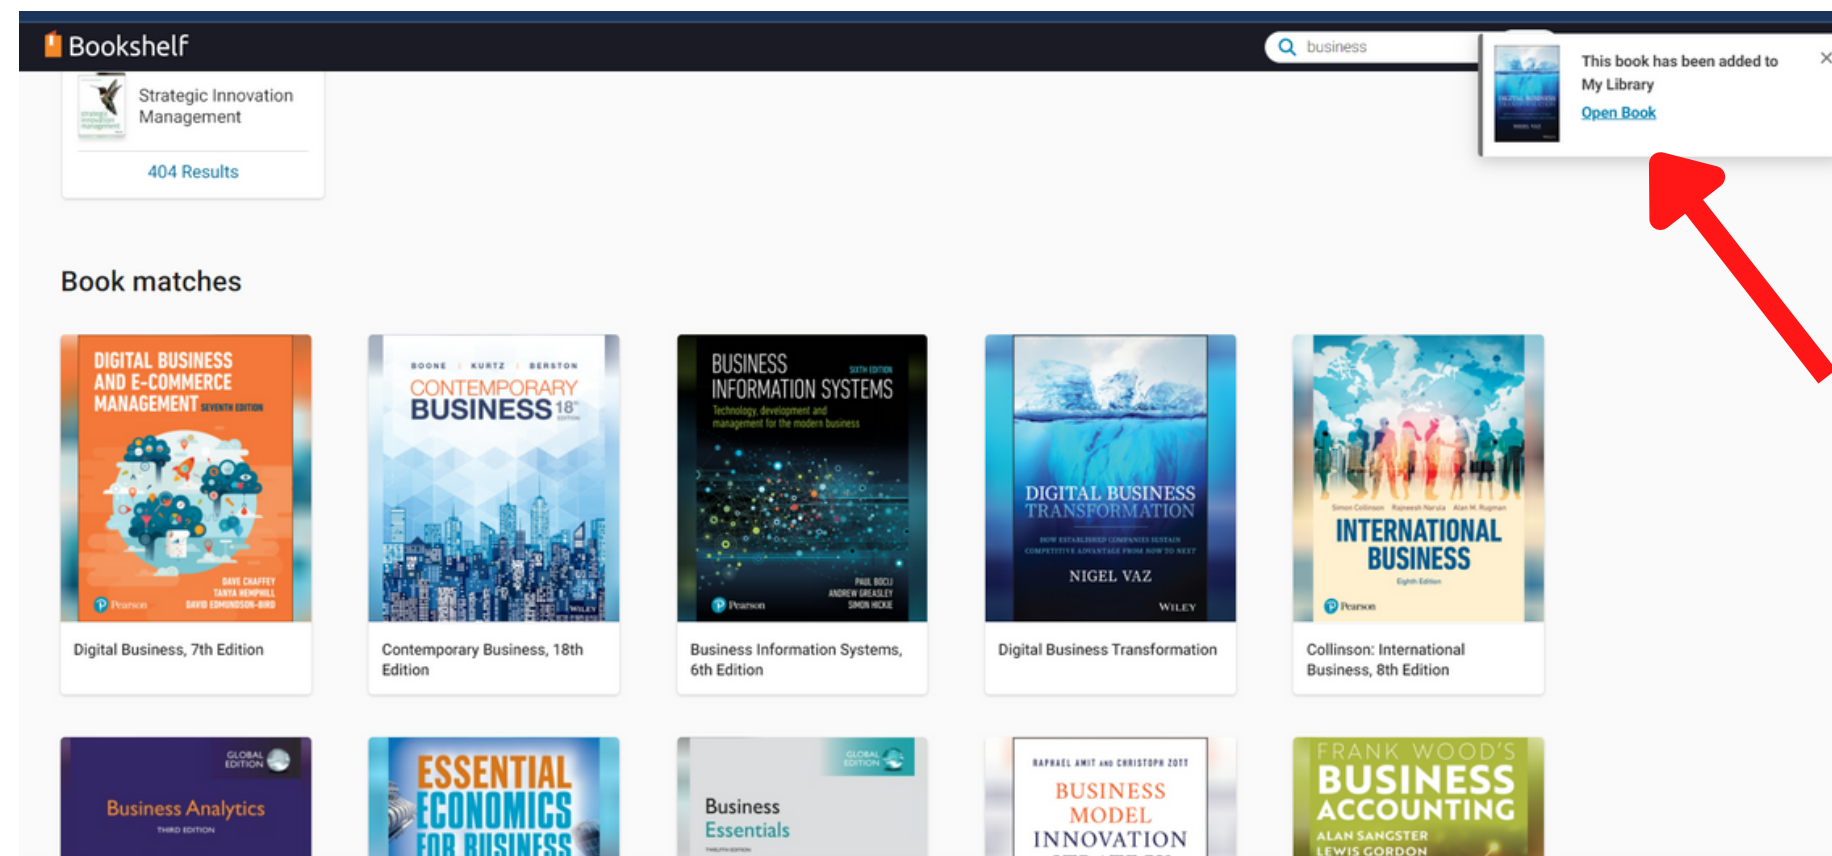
Bookshelf

business

This book has been added to My Library

Open Book

Strategic Innovation Management

404 Results

Book matches

DIGITAL BUSINESS AND E-COMMERCE MANAGEMENT SEVENTH EDITION

DAVE CHAFFEY TANYA HEMPHILL DAVID EDMUNDSON-BIRD

Pearson

Digital Business, 7th Edition

BOONE KURTZ BERSTON

CONTEMPORARY BUSINESS 18th EDITION

WILEY

Contemporary Business, 18th Edition

BUSINESS INFORMATION SYSTEMS SIXTH EDITION

Technology, development and management for the modern business

PAUL BOCIJ ANDREW GREASLEY SIMON HICKIE

Pearson

Business Information Systems, 6th Edition

DIGITAL BUSINESS TRANSFORMATION

HOW ESTABLISHED COMPANIES SUSTAIN COMPETITIVE ADVANTAGE FROM NOW TO NEXT

NIGEL VAZ

WILEY

Digital Business Transformation

Simon Collinson Rajneesh Narula Alan M. Rugman

INTERNATIONAL BUSINESS

Eighth Edition

Pearson

Collinson: International Business, 8th Edition

GLOBAL EDITION

Business Analytics

THIRD EDITION

ESSENTIAL ECONOMICS FOR BUSINESS

GLOBAL EDITION

Business Essentials

RAPHAEL AMIT AND CHRISTOPH ZOTT

BUSINESS MODEL INNOVATION

FRANK WOOD'S BUSINESS ACCOUNTING

ALAN SANGSTER LEWIS GORDON